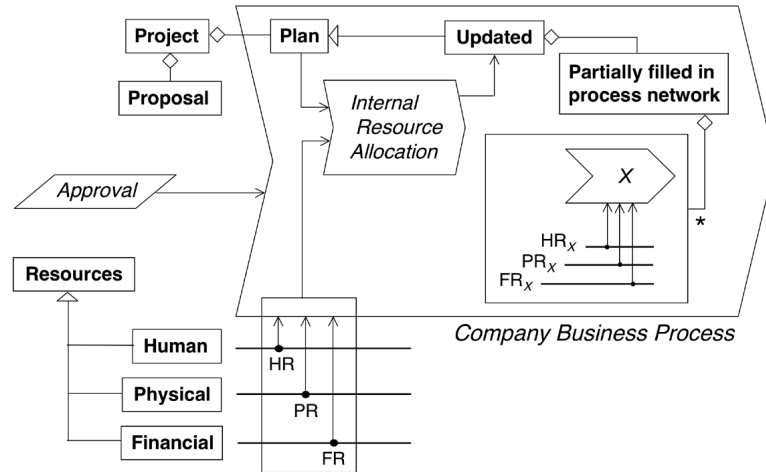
Project

Proposal

Plan

Updated

Internal Resource Allocation

Partially filled in process network

Approval

$X$

$HR_X$

$PR_X$

$FR_X$

*

Resources

Human

Physical

Financial

HR

PR

FR

Company Business Process